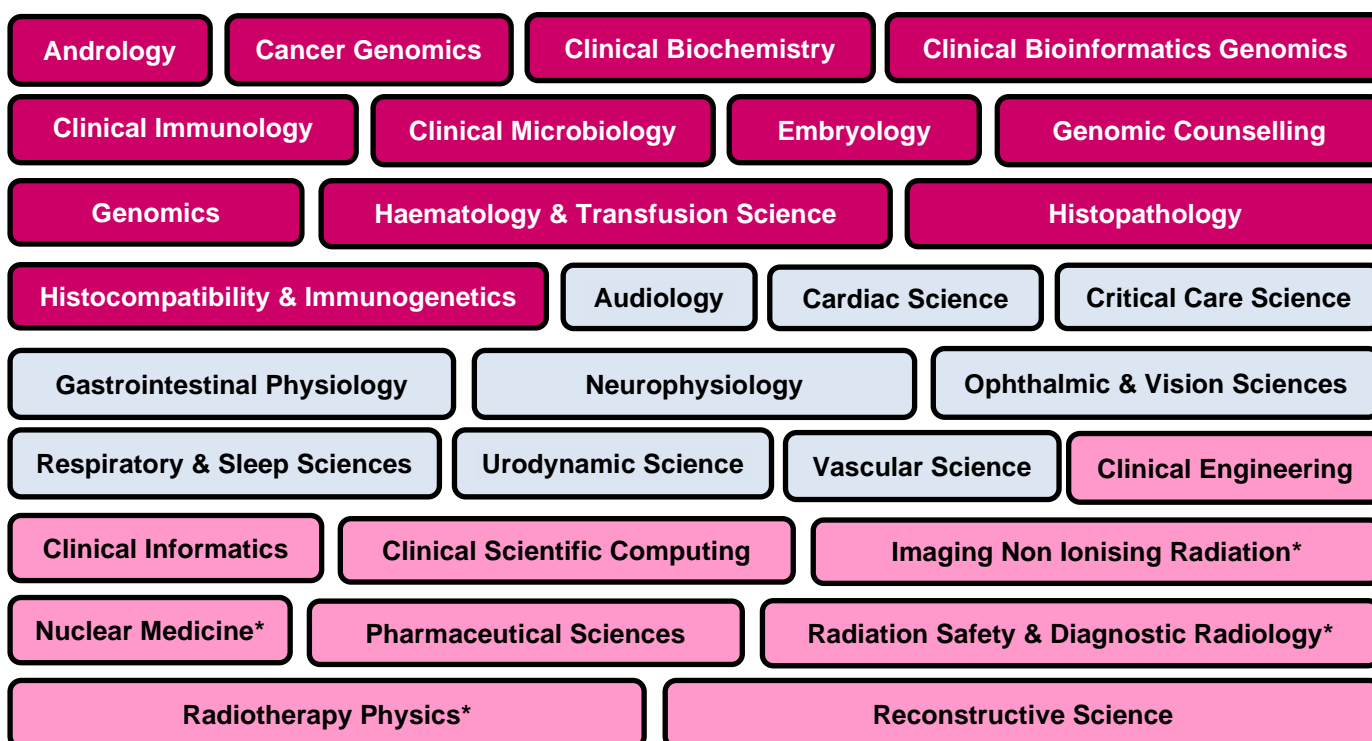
Andrology

Cancer Genomics

Clinical Biochemistry

Clinical Bioinformatics Genomics

Clinical Immunology

Clinical Microbiology

Embryology

Genomic Counselling

Genomics

Haematology & Transfusion Science

Histopathology

Histocompatibility & Immunogenetics

Audiology

Cardiac Science

Critical Care Science

Gastrointestinal Physiology

Neurophysiology

Ophthalmic & Vision Sciences

Respiratory & Sleep Sciences

Urodynamic Science

Vascular Science

Clinical Engineering

Clinical Informatics

Clinical Scientific Computing

Imaging Non Ionising Radiation*

Nuclear Medicine*

Pharmaceutical Sciences

Radiation Safety & Diagnostic Radiology*

Radiotherapy Physics*

Reconstructive Science